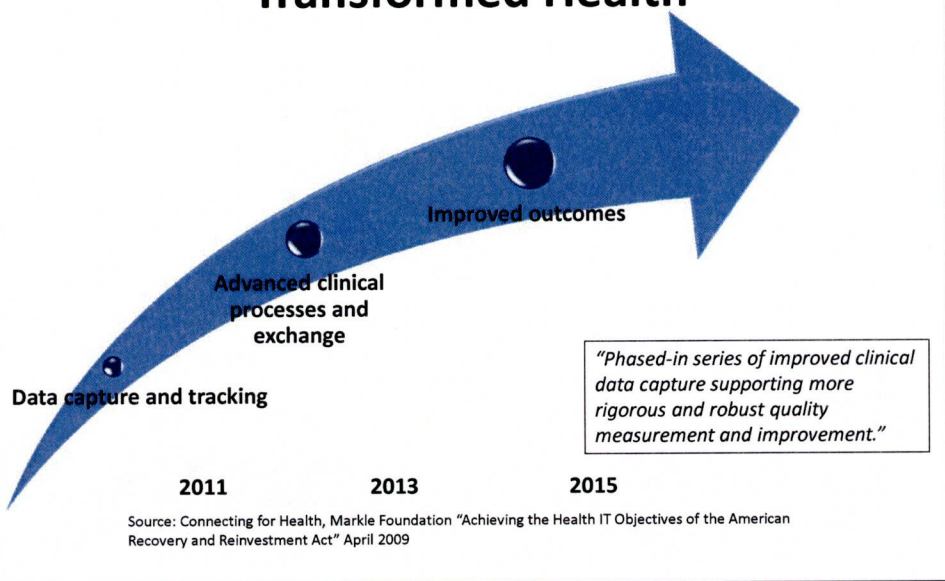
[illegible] Health

Improved outcomes

Advanced clinical processes and exchange

Data capture and tracking

"Phased-in series of improved clinical data capture supporting more rigorous and robust quality measurement and improvement."

2011

2013

2015

Source: Connecting for Health, Markle Foundation "Achieving the Health IT Objectives of the American Recovery and Reinvestment Act" April 2009